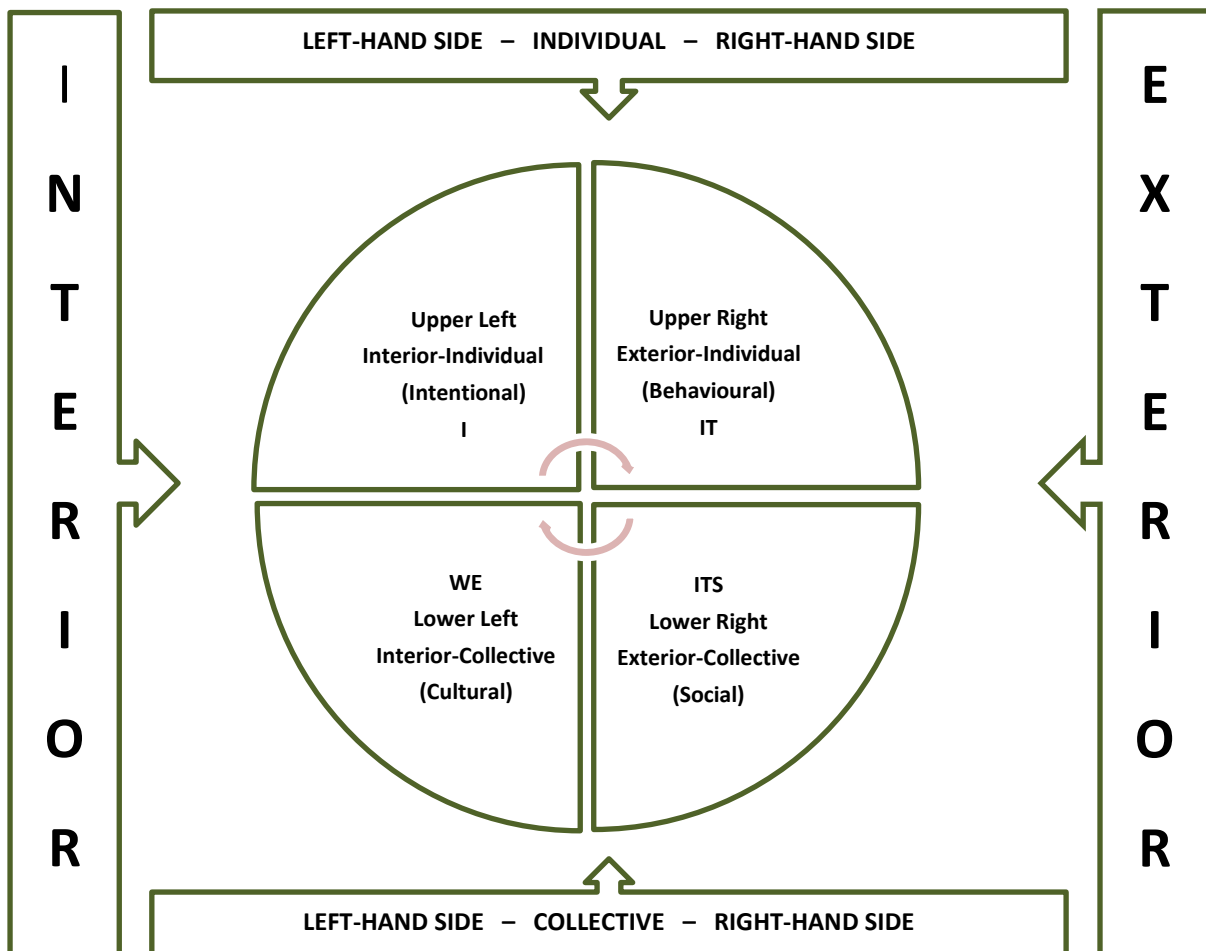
LEFT-HAND SIDE – INDIVIDUAL – RIGHT-HAND SIDE

I
N
T
E
R
I
O
R

E
X
T
E
R
I
O
R

Upper Left
Interior-Individual
(Intentional)
I

Upper Right
Exterior-Individual
(Behavioural)
IT

WE
Lower Left
Interior-Collective
(Cultural)

ITS
Lower Right
Exterior-Collective
(Social)

LEFT-HAND SIDE – COLLECTIVE – RIGHT-HAND SIDE